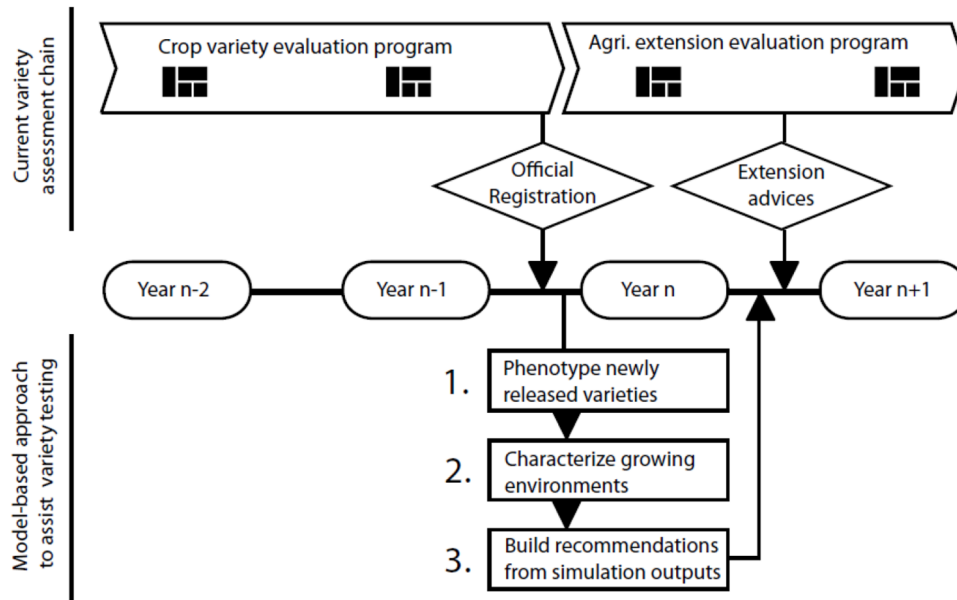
Current variety assessment chain

Crop variety evaluation program

Agri. extension evaluation program

Official Registration

Extension advices

Year n-2

Year n-1

Year n

Year n+1

Model-based approach to assist variety testing

1. Phenotype newly released varieties

2. Characterize growing environments

3. Build recommendations from simulation outputs